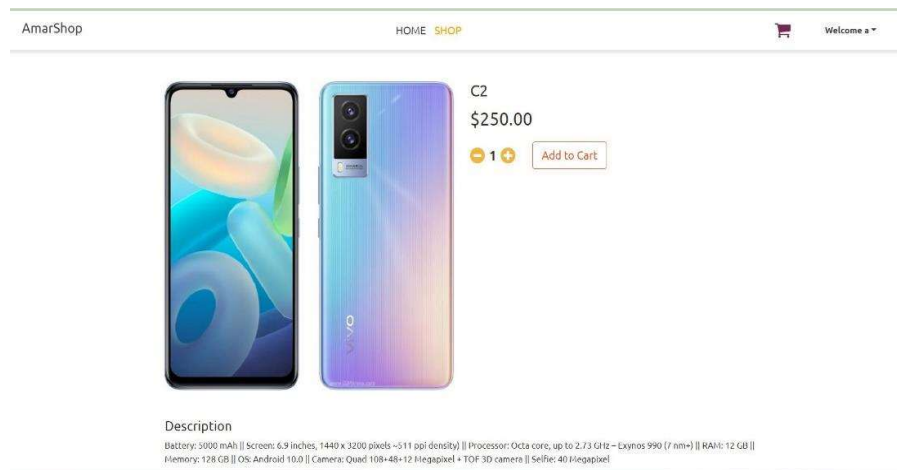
AmarShop

HOME SHOP

Welcome a

vivo

C2

$250.00

1

Add to Cart

Description

Battery: 5000 mAh || Screen: 6.9 inches, 1440 x 3200 pixels ~511 ppi density) || Processor: Octa core, up to 2.73 GHz – Exynos 990 (7 nm+) || RAM: 12 GB || Memory: 128 GB || OS: Android 10.0 || Camera: Quad 108+48+12 Megapixel + TOF 3D camera || Selfie: 40 Megapixel